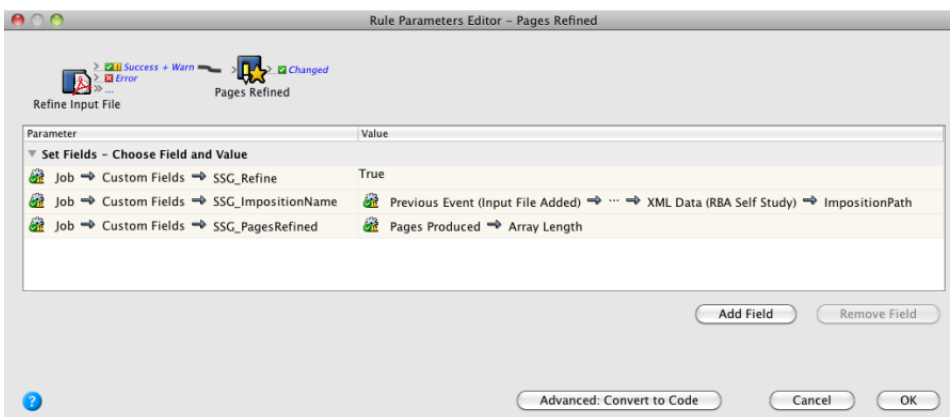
Rule Parameters Editor – Pages Refined

Success + Warn
Error
...
Changed

Refine Input File

Pages Refined

| Parameter | Value |
|---|---|
| Set Fields – Choose Field and Value | |
| Job ➡ Custom Fields ➡ SSG_Refine | True |
| Job ➡ Custom Fields ➡ SSG_ImpositionName | Previous Event (Input File Added) ➡ ··· ➡ XML Data (RBA Self Study) ➡ ImpositionPath |
| Job ➡ Custom Fields ➡ SSG_PagesRefined | Pages Produced ➡ Array Length |

Add Field

Remove Field

?

Advanced: Convert to Code

Cancel

OK